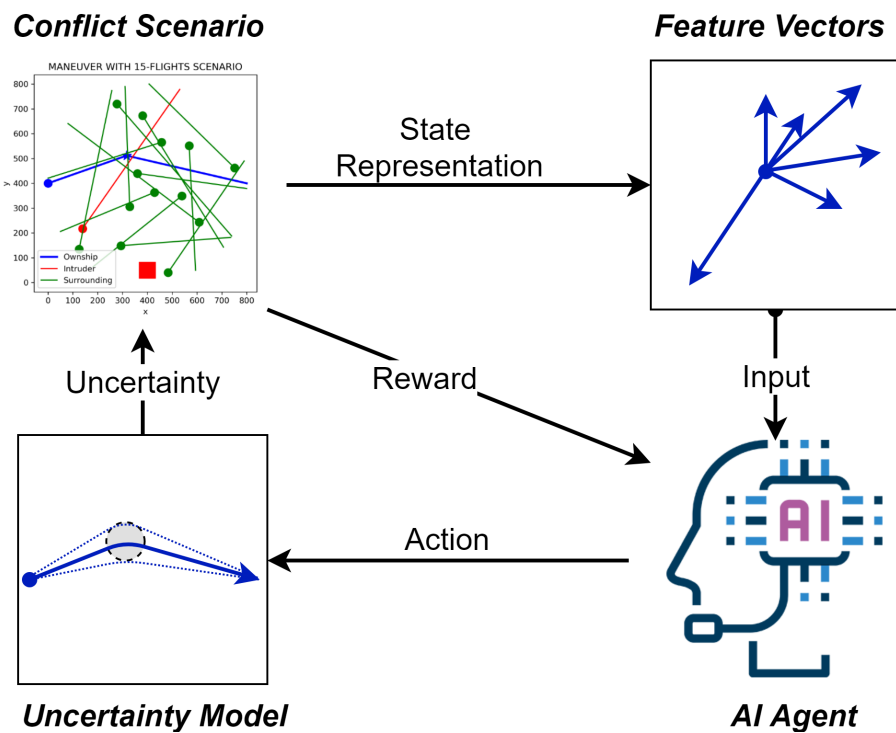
Conflict Scenario

MANEUVER WITH 15-FLIGHTS SCENARIO

800
700
600
500
400
300
200
100
0

y

0 100 200 300 400 500 600 700 800

x

Ownship
Intruder
Surrounding

Feature Vectors

State Representation

Uncertainty

Reward

Input

AI

Action

Uncertainty Model

AI Agent